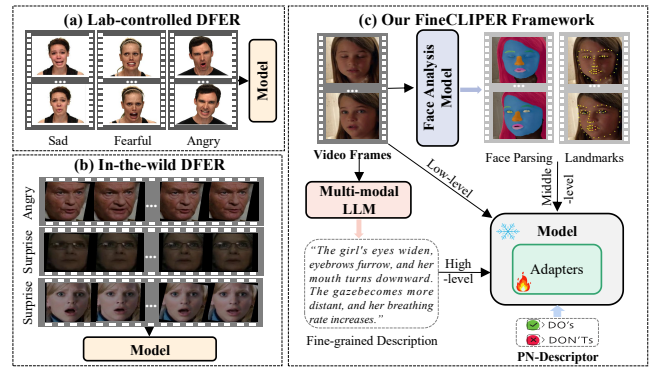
(a) Lab-controlled DFER

•••

Model

Sad Fearful Angry

(b) In-the-wild DFER

Angry

Surprise

Surprise

•••

Model

(c) Our FineCLIPER Framework

•••

Face Analysis Model

•••

Video Frames

Face Parsing

Landmarks

Low-level

Middle -level

Multi-modal LLM

"The girl's eyes widen, eyebrows furrow, and her mouth turns downward. The gazebecomes more distant, and her breathing rate increases."

High -level

Fine-grained Description

Model

Adapters

DO's

DON'Ts

PN-Descriptor